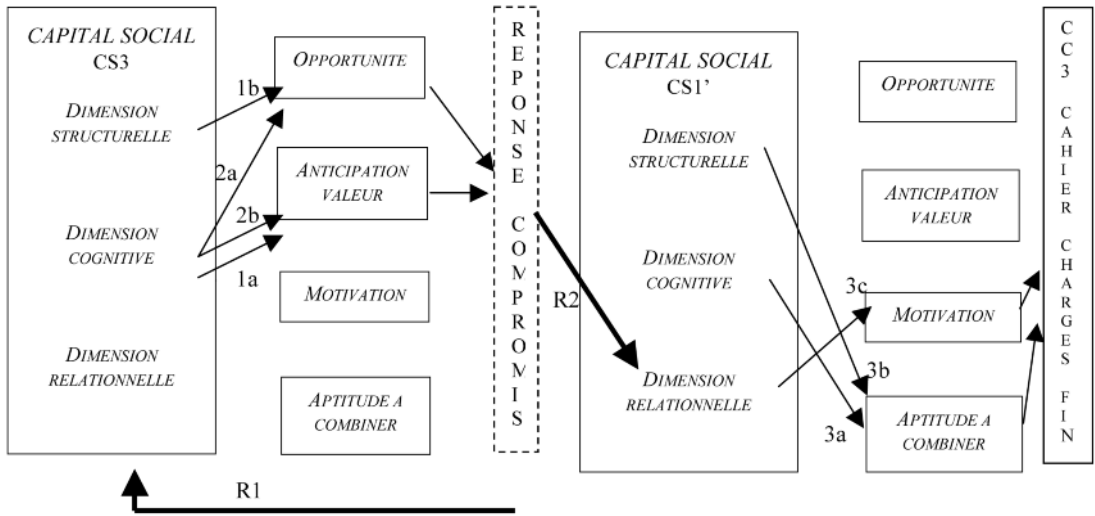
CAPITAL SOCIAL
CS3

DIMENSION STRUCTURELLE

DIMENSION COGNITIVE

DIMENSION RELATIONNELLE

1b

2a

2b

1a

OPPORTUNITE

ANTICIPATION VALEUR

MOTIVATION

APTITUDE A COMBINER

R
E
P
O
N
S
E

C
O
M
P
R
O
M
I
S

R2

CAPITAL SOCIAL
CS1'

DIMENSION STRUCTURELLE

DIMENSION COGNITIVE

DIMENSION RELATIONNELLE

OPPORTUNITE

ANTICIPATION VALEUR

3c

MOTIVATION

3b

3a

APTITUDE A COMBINER

C
C
3

C
A
H
I
E
R

C
H
A
R
G
E
S

F
I
N

R1